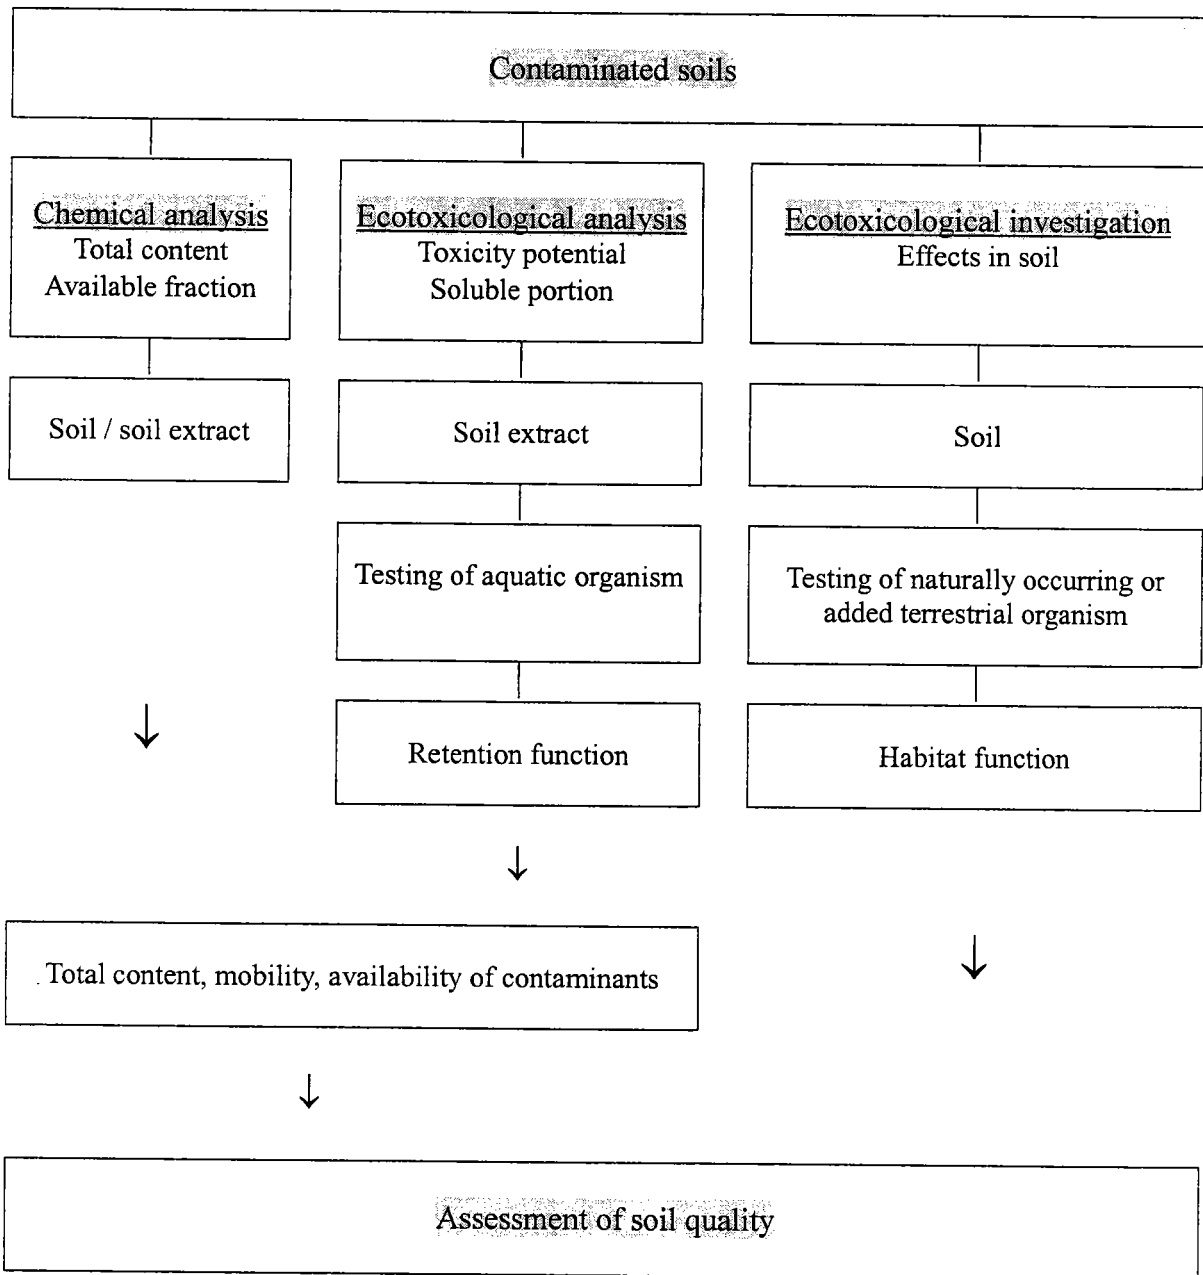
Contaminated soils

Chemical analysis
Total content
Available fraction

Ecotoxicological analysis
Toxicity potential
Soluble portion

Ecotoxicological investigation
Effects in soil

Soil / soil extract

Soil extract

Soil

Testing of aquatic organism

Testing of naturally occurring or added terrestrial organism

Retention function

Habitat function

Total content, mobility, availability of contaminants

Assessment of soil quality